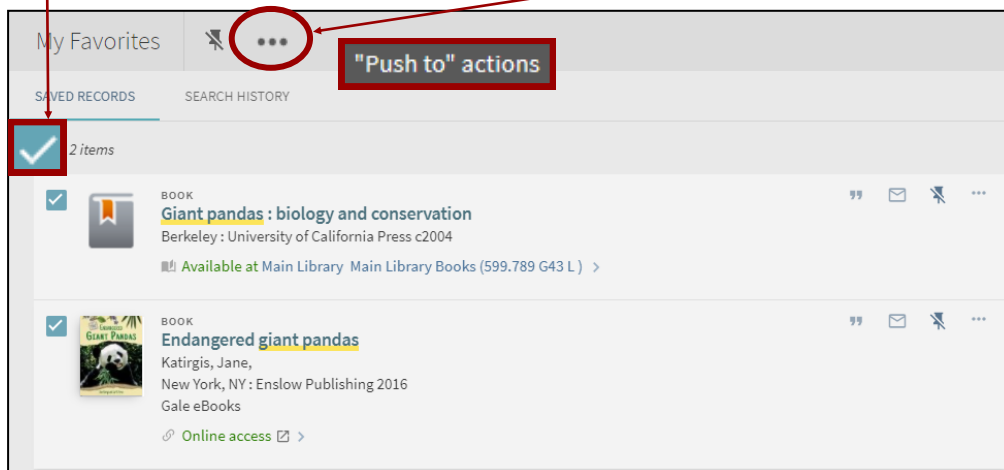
My Favorites

"Push to" actions

SAVED RECORDS

SEARCH HISTORY

2 items

BOOK

Giant pandas : biology and conservation

Berkeley : University of California Press c2004

Available at Main Library Main Library Books (599.789 G43 L) >

BOOK

Endangered giant pandas

Katirgis, Jane,

New York, NY : Enslow Publishing 2016

Gale eBooks

Online access >